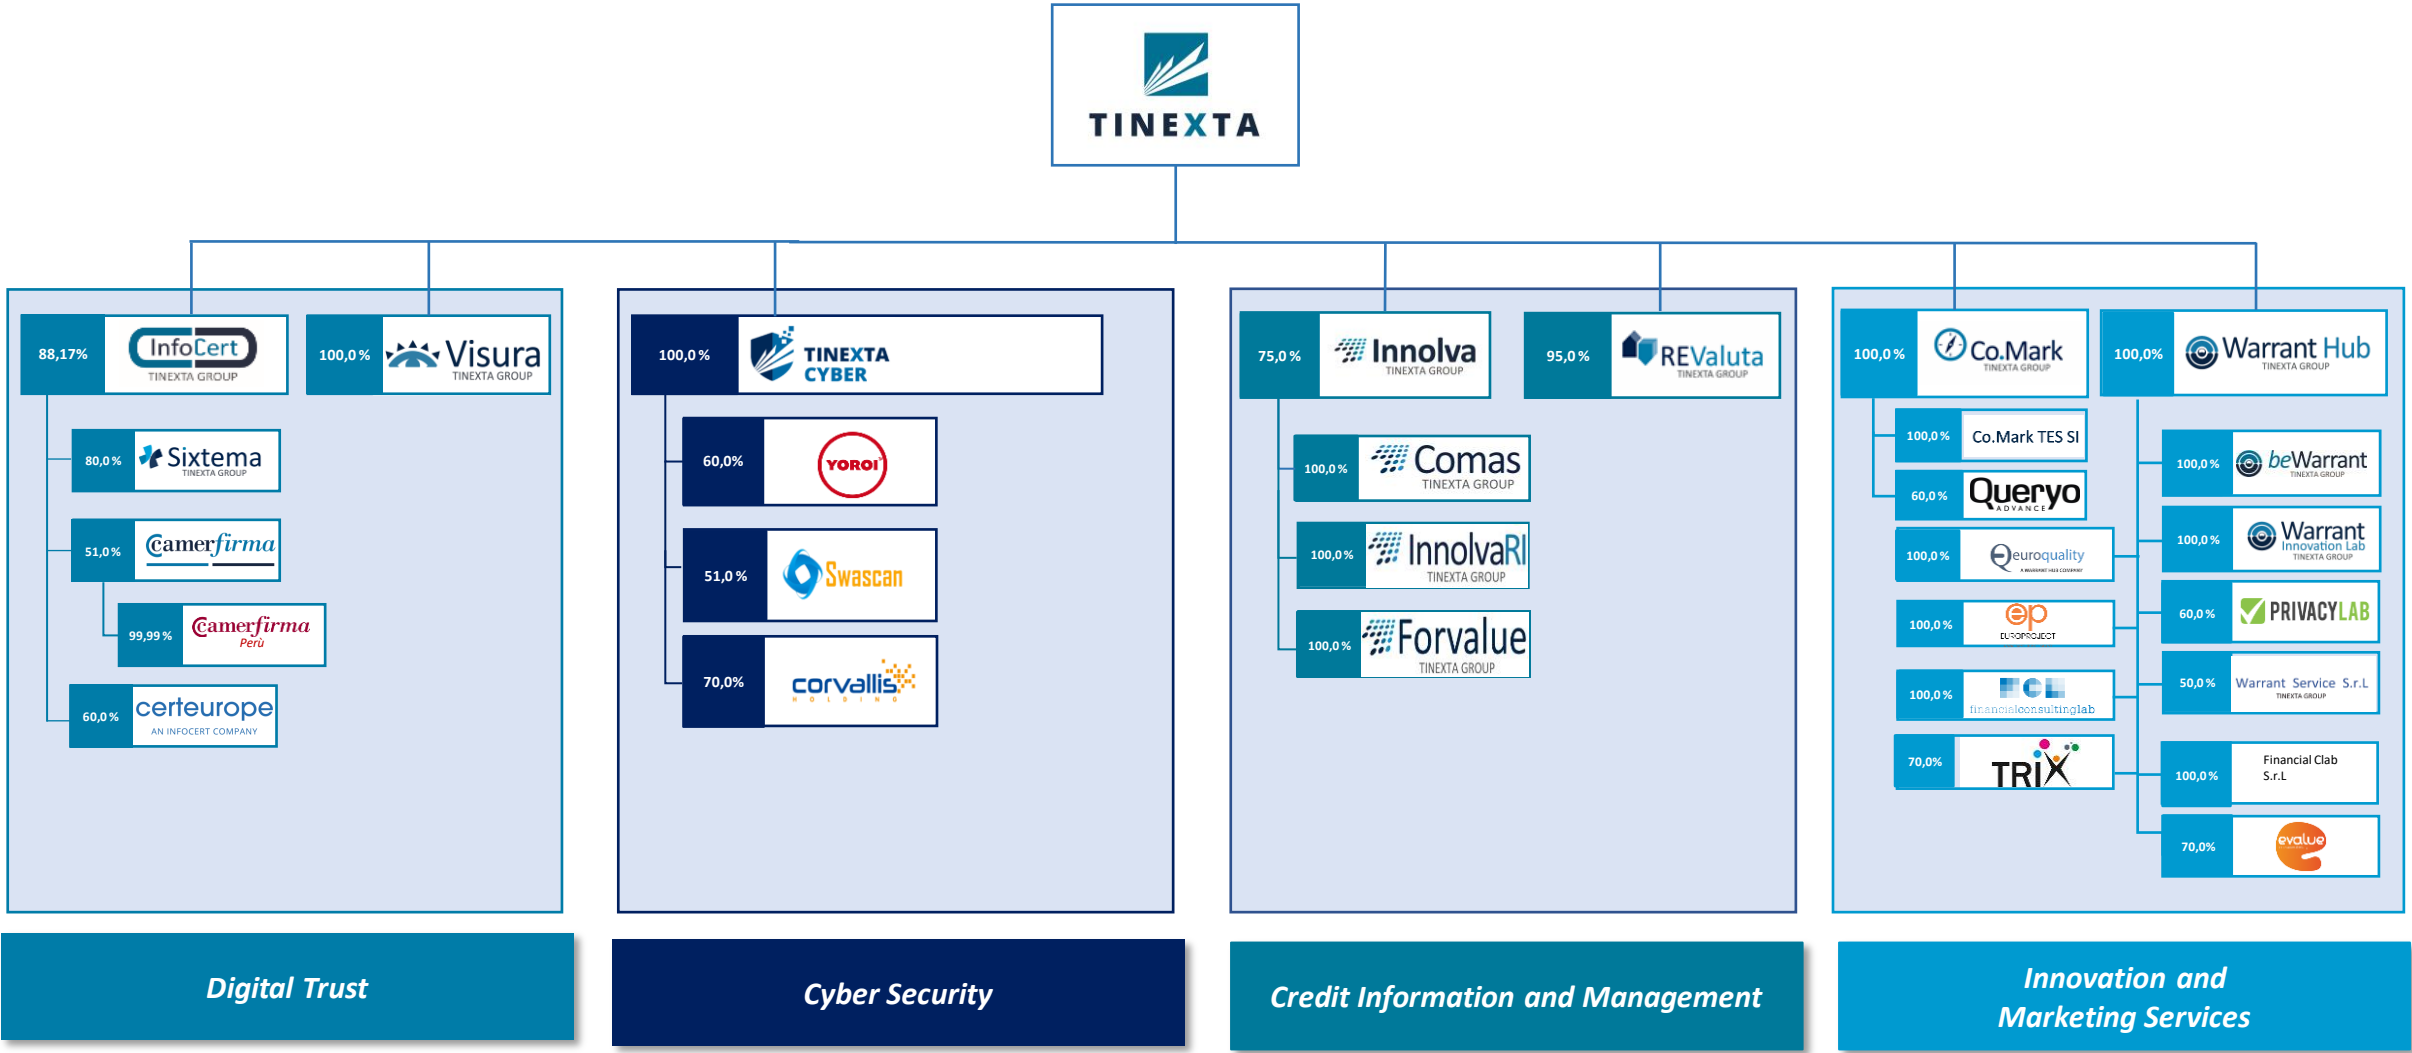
TINEXTA

88,17% InfoCert TINEXTA GROUP

100,0% Visura TINEXTA GROUP

80,0% Sixtema TINEXTA GROUP

51,0% Camerfirma

99,99% Camerfirma Perù

60,0% certeurope AN INFOCERT COMPANY

100,0% TINEXTA CYBER

60,0% YOROI

51,0% Swascan

70,0% corvallis HOLDING

75,0% Innolva TINEXTA GROUP

95,0% REValuta TINEXTA GROUP

100,0% Comas TINEXTA GROUP

100,0% InnolvaRI TINEXTA GROUP

100,0% Forvalue TINEXTA GROUP

100,0% Co.Mark TINEXTA GROUP

100,0% Warrant Hub TINEXTA GROUP

100,0% Co.Mark TES SI

60,0% Queryo ADVANCE

100,0% euroquality

100,0% EUROPROJECT

100,0% FCL financialconsultinglab

70,0% TRIX

100,0% beWarrant TINEXTA GROUP

100,0% Warrant Innovation Lab TINEXTA GROUP

60,0% PRIVACYLAB

50,0% Warrant Service S.r.L TINEXTA GROUP

100,0% Financial Clab S.r.L

70,0% evalue

Digital Trust

Cyber Security

Credit Information and Management

Innovation and Marketing Services